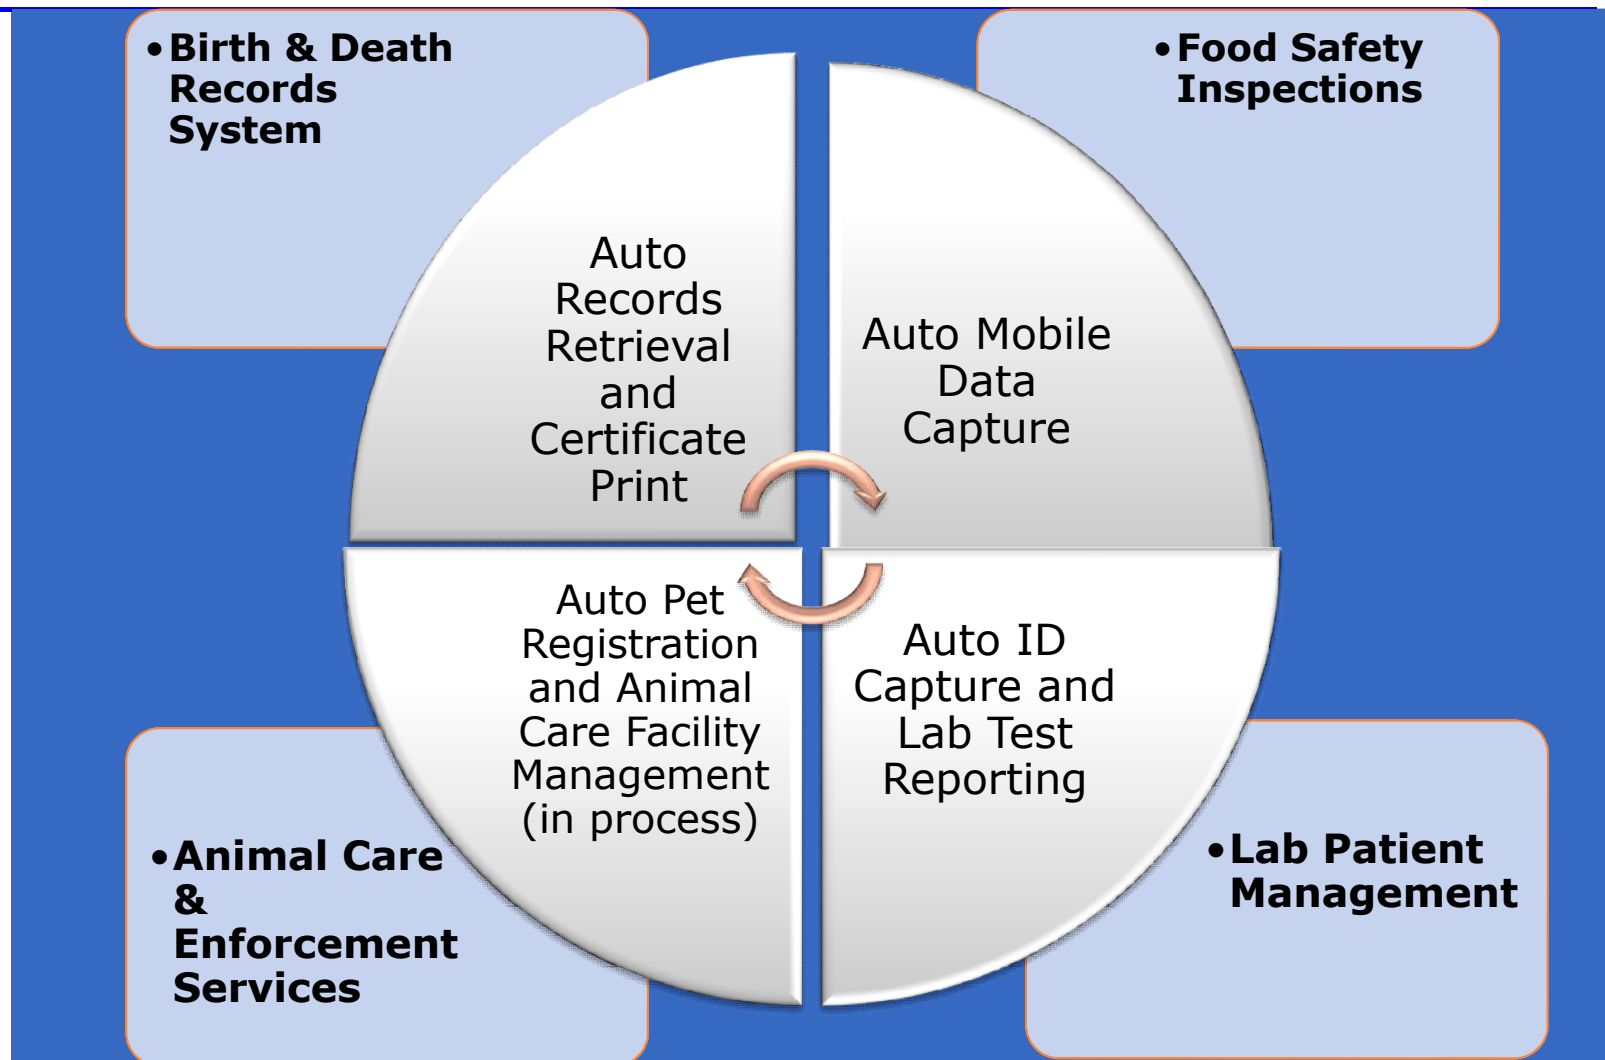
• Birth & Death Records System

• Food Safety Inspections

Auto Records Retrieval and Certificate Print

Auto Mobile Data Capture

Auto Pet Registration and Animal Care Facility Management (in process)

Auto ID Capture and Lab Test Reporting

• Animal Care & Enforcement Services

• Lab Patient Management